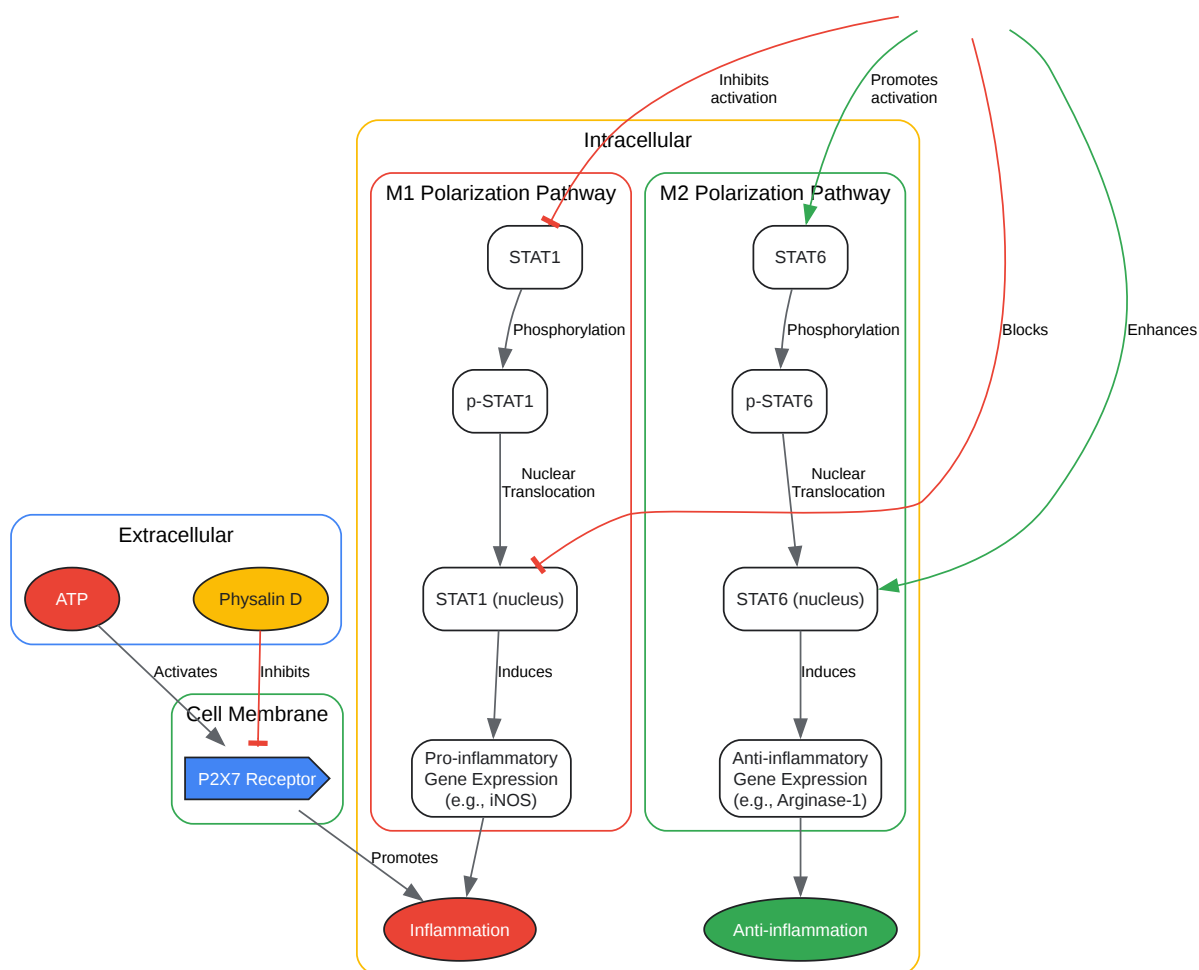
Inhibits activation

Promotes activation

Intracellular

M1 Polarization Pathway

M2 Polarization Pathway

STAT1

STAT6

Phosphorylation

Phosphorylation

Blocks

Enhances

p-STAT1

p-STAT6

Nuclear Translocation

Nuclear Translocation

Extracellular

ATP

Physalin D

STAT1 (nucleus)

STAT6 (nucleus)

Activates

Inhibits

Induces

Induces

Cell Membrane

P2X7 Receptor

Pro-inflammatory Gene Expression (e.g., iNOS)

Anti-inflammatory Gene Expression (e.g., Arginase-1)

Promotes

Inflammation

Anti-inflammation